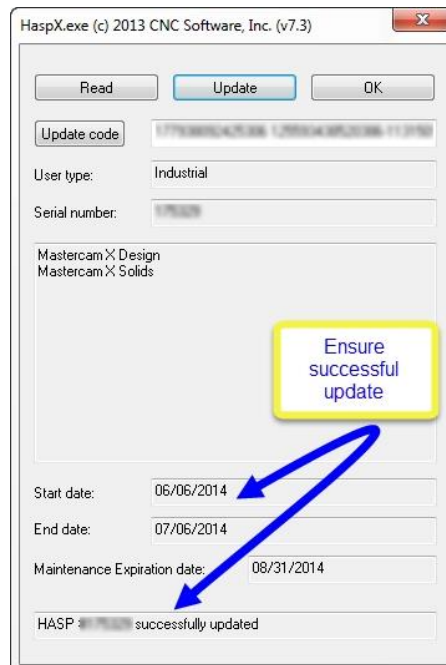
HaspX.exe (c) 2013 CNC Software, Inc. (v7.3)

Read
Update
OK

Update code
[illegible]

User type:
Industrial

Serial number:
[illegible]

Mastercam X Design
Mastercam X Solids

Ensure successful update

Start date:
06/06/2014

End date:
07/06/2014

Maintenance Expiration date:
08/31/2014

HASP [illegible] successfully updated